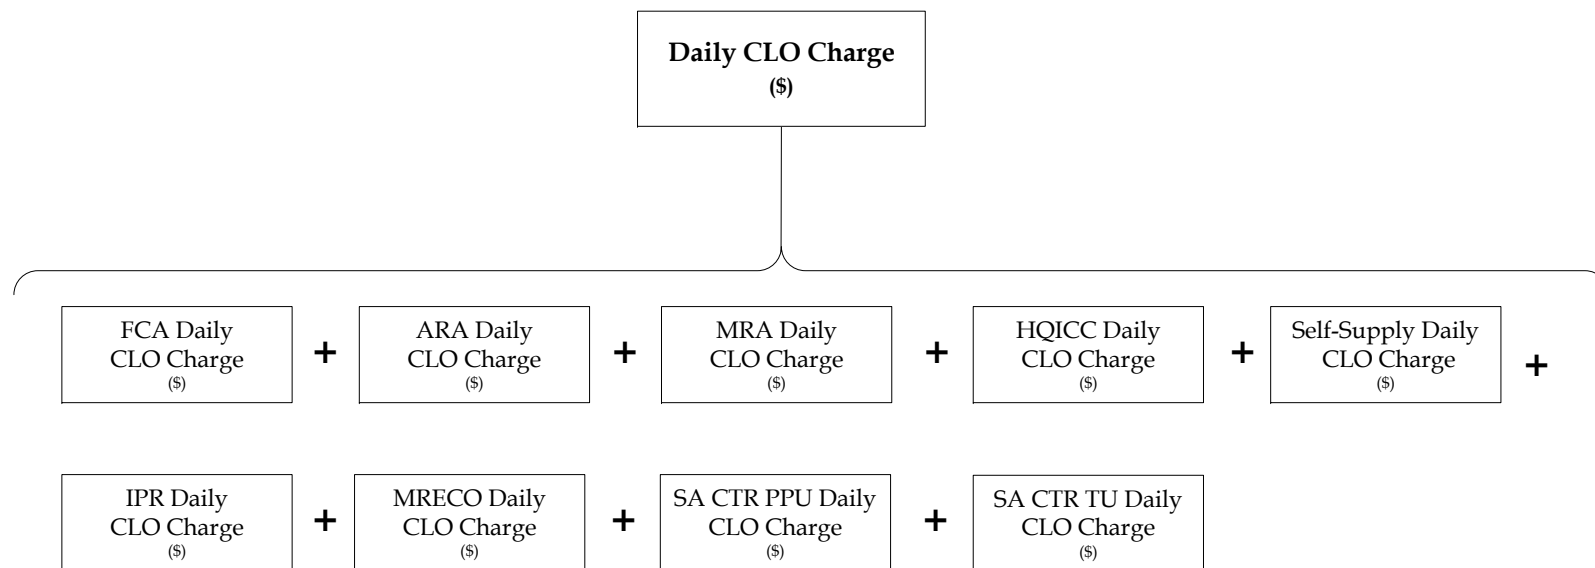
Daily CLO Charge
($)

FCA Daily CLO Charge ($) + ARA Daily CLO Charge ($) + MRA Daily CLO Charge ($) + HQICC Daily CLO Charge ($) + Self-Supply Daily CLO Charge ($) +

IPR Daily CLO Charge ($) + MRECO Daily CLO Charge ($) + SA CTR PPU Daily CLO Charge ($) + SA CTR TU Daily CLO Charge ($)